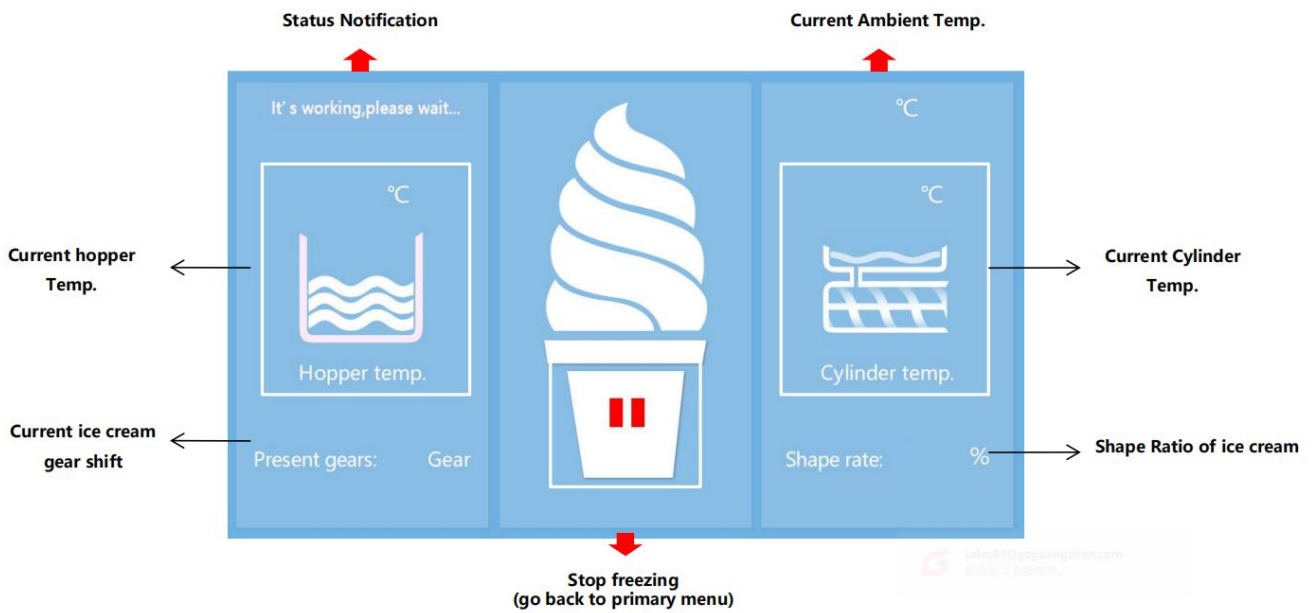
Status Notification

Current Ambient Temp.

It' s working,please wait...

℃

℃

℃

Current hopper Temp.

Hopper temp.

Current Cylinder Temp.

Cylinder temp.

Current ice cream gear shift

Present gears: Gear

Shape rate: %

Shape Ratio of ice cream

Stop freezing
(go back to primary menu)

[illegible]